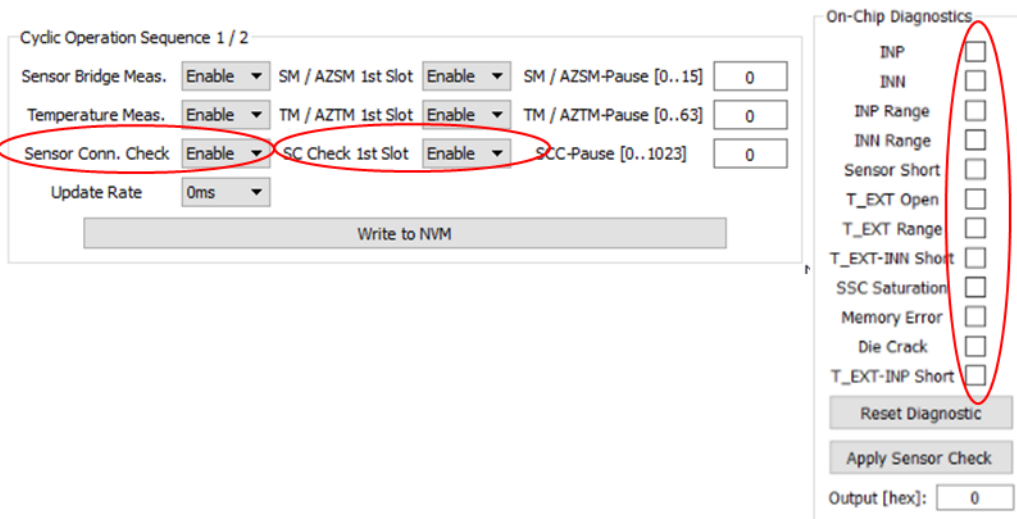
Cyclic Operation Sequence 1 / 2

Sensor Bridge Meas. Enable SM / AZSM 1st Slot Enable SM / AZSM-Pause [0..15] 0

Temperature Meas. Enable TM / AZTM 1st Slot Enable TM / AZTM-Pause [0..63] 0

Sensor Conn. Check Enable SC Check 1st Slot Enable SCC-Pause [0..1023] 0

Update Rate 0ms

Write to NVM

On-Chip Diagnostics

INP

INN

INP Range

INN Range

Sensor Short

T_EXT Open

T_EXT Range

T_EXT-INN Short

SSC Saturation

Memory Error

Die Crack

T_EXT-INP Short

Reset Diagnostic

Apply Sensor Check

Output [hex]: 0